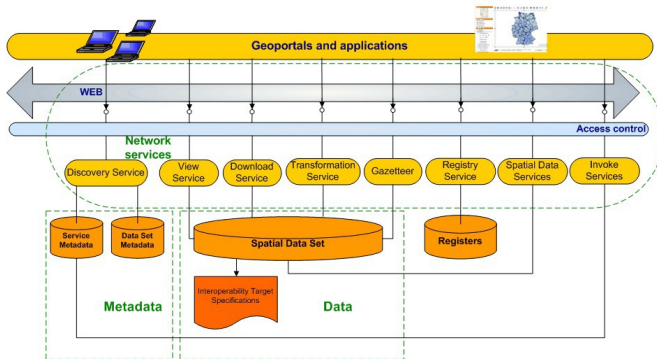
Geoportals and applications

WEB

Access control

Network services

Discovery Service

View Service

Download Service

Transformation Service

Gazetteer

Registry Service

Spatial Data Services

Invoke Services

Service Metadata

Data Set Metadata

Spatial Data Set

Registers

Interoperability Target Specifications

Metadata

Data